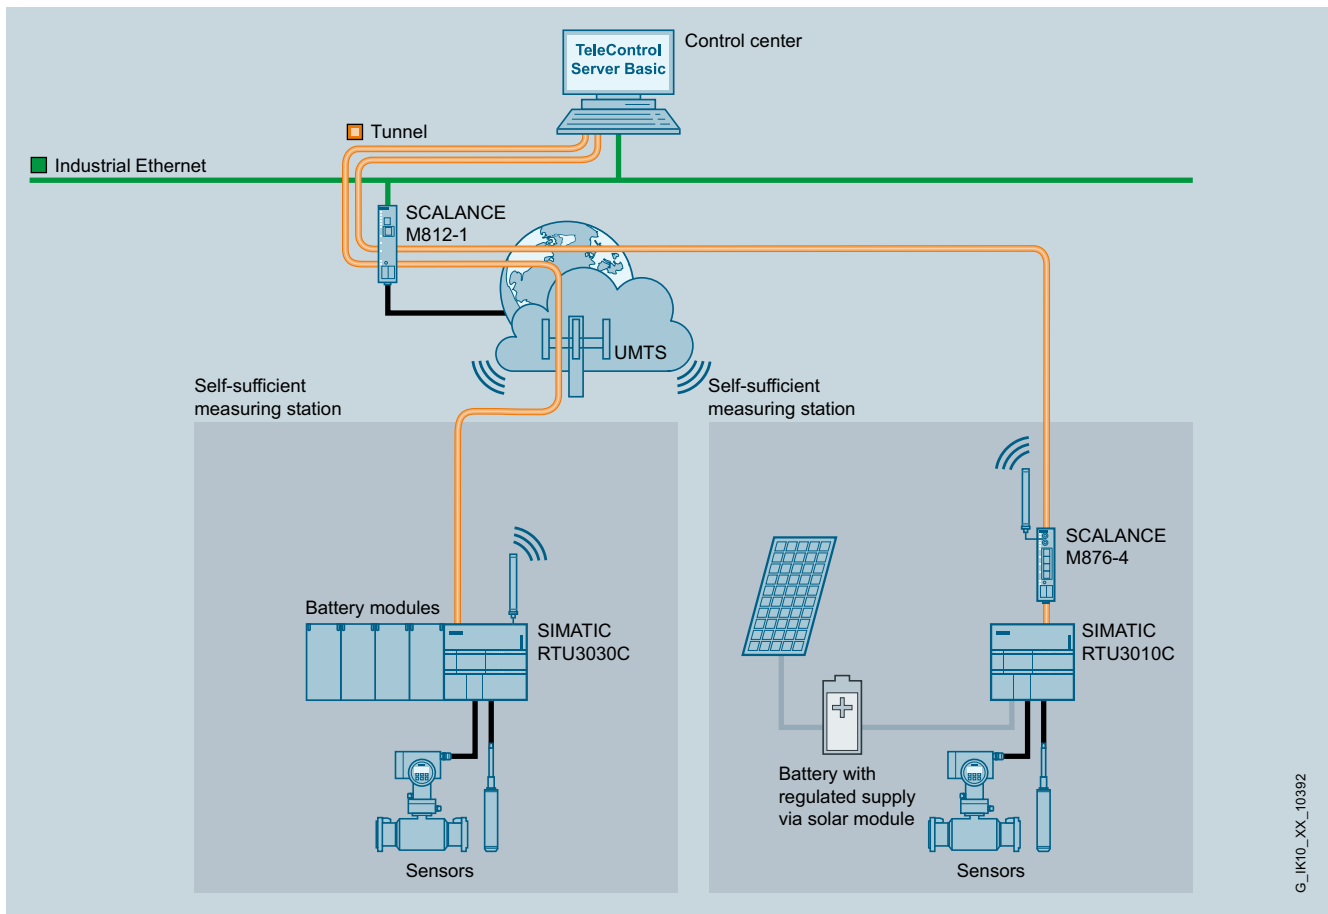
TeleControl Server Basic

Control center

Tunnel

Industrial Ethernet

SCALANCE M812-1

UMTS

Self-sufficient measuring station

Self-sufficient measuring station

SCALANCE M876-4

Battery modules

SIMATIC RTU3030C

SIMATIC RTU3010C

Battery with regulated supply via solar module

Sensors

Sensors

G_IK10_XX_10392